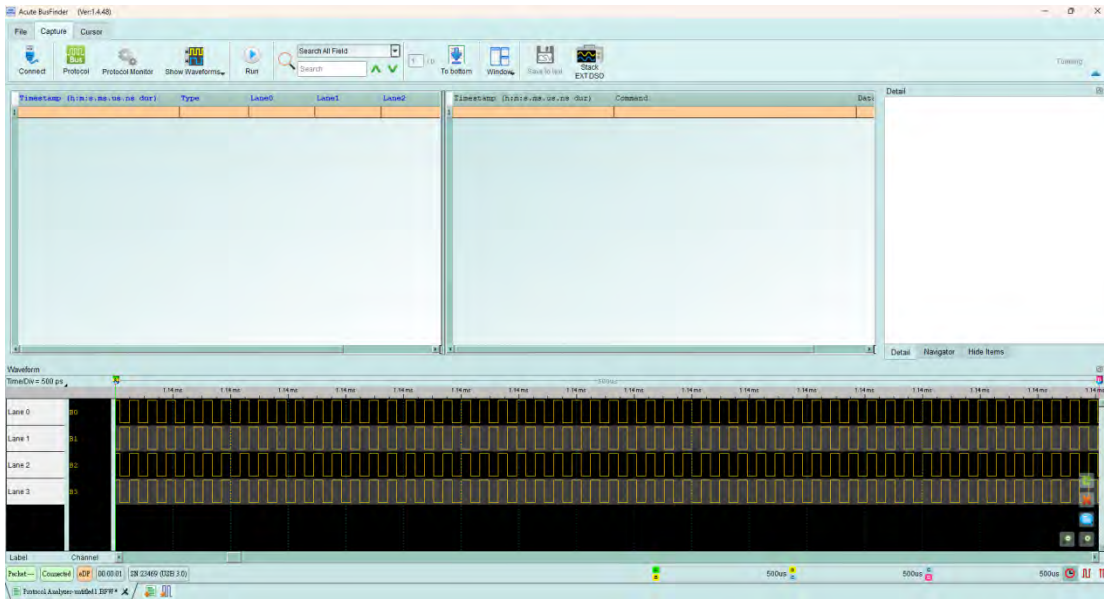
Acute BusFinder (Ver:1.4.48)

File Capture Cursor

Connect Protocol Protocol Monitor Show Waveforms Run Search All Field Search To bottom Window Save to text Stack EXT DSO

Timing

| Timestamp (h:m:s.ms.us.ns dur) | Type | Lane0 | Lane1 | Lane2 |
|---|---|---|---|---|

| Timestamp (h:m:s.ms.us.ns dur) | Command | Des |
|---|---|---|

Detail

Detail Navigator Hide Items

Waveform

Time/Div = 500 ps

1.14 ms 1.14 ms 1.14 ms 1.14 ms 1.14 ms 1.14 ms 1.14 ms 1.14 ms 1.14 ms 1.14 ms 1.14 ms 1.14 ms 1.14 ms 1.14 ms 1.14 ms 1.14 ms

Lane 0 B0
Lane 1 B1
Lane 2 B2
Lane 3 B3

Label Channel

Packet--- Connected eDP 00:00:01 SN 23469 (U2B 3.0) 500us 500us 500us

Protocol Analyzer-untitled1 DPW*